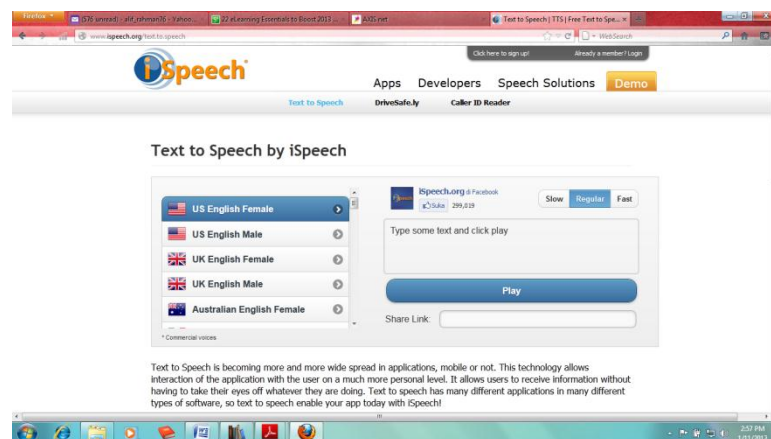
Firefox (576 unread) - alif_rahman76 - Yahoo... 22 eLearning Essentials to Boost 2013 ... AXIS.net Text to Speech | TTS | Free Text to Spe...

www.ispeech.org/text.to.speech

WebSearch

Click here to sign up! Already a member? Login

iSpeech

Apps Developers Speech Solutions Demo

Text to Speech DriveSafe.ly Caller ID Reader

Text to Speech by iSpeech

US English Female

US English Male

UK English Female

UK English Male

Australian English Female

* Commercial voices

iSpeech.org di Facebook

Suka 299,019

Slow Regular Fast

Type some text and click play

Play

Share Link:

Text to Speech is becoming more and more wide spread in applications, mobile or not. This technology allows interaction of the application with the user on a much more personal level. It allows users to receive information without having to take their eyes off whatever they are doing. Text to speech has many different applications in many different types of software, so text to speech enable your app today with iSpeech!

2:57 PM
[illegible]